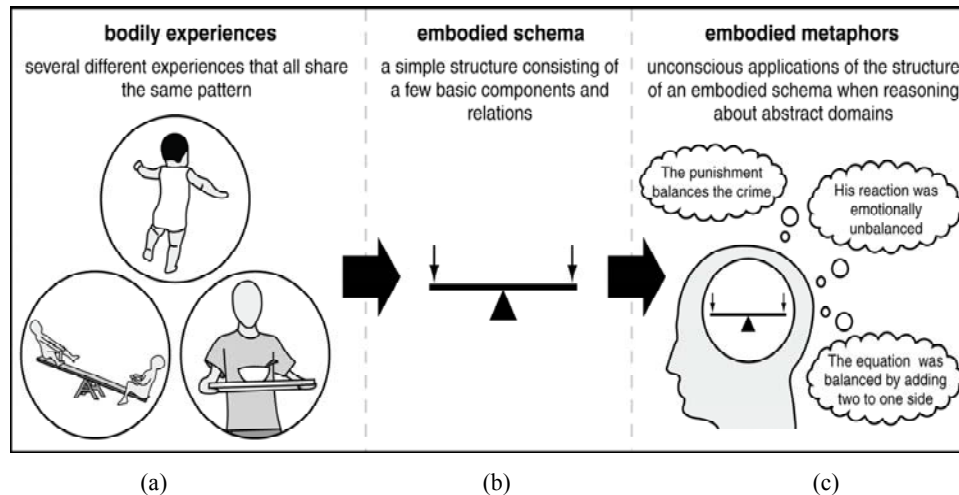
bodily experiences

several different experiences that all share the same pattern

embodied schema

a simple structure consisting of a few basic components and relations

embodied metaphors

unconscious applications of the structure of an embodied schema when reasoning about abstract domains

The punishment balances the crime

His reaction was emotionally unbalanced

The equation was balanced by adding two to one side

(a)

(b)

(c)